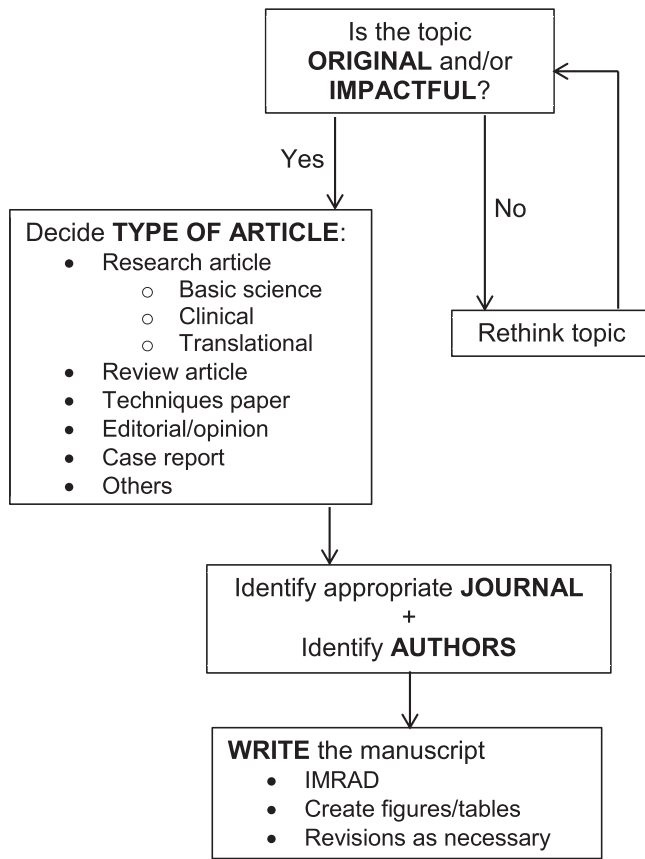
Is the topic **ORIGINAL** and/or **IMPACTFUL**?

Yes

No

Decide **TYPE OF ARTICLE**:
- Research article
  - Basic science
  - Clinical
  - Translational
- Review article
- Techniques paper
- Editorial/opinion
- Case report
- Others

Rethink topic

Identify appropriate **JOURNAL**
+
Identify **AUTHORS**

**WRITE** the manuscript
- IMRAD
- Create figures/tables
- Revisions as necessary